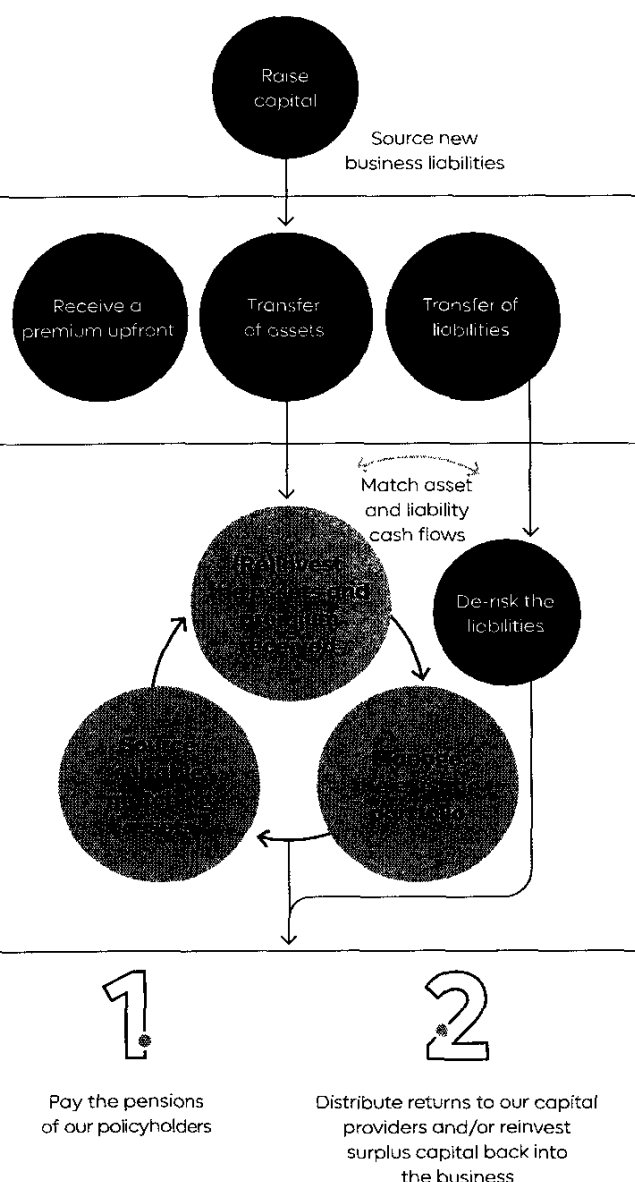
Raise capital

Source new business liabilities

Receive a premium upfront

Transfer of assets

Transfer of liabilities

Match asset and liability cash flows

(Re)invest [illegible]

De-risk the liabilities

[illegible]

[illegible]

1

2

Pay the pensions of our policyholders

Distribute returns to our capital providers and/or reinvest surplus capital back into the business